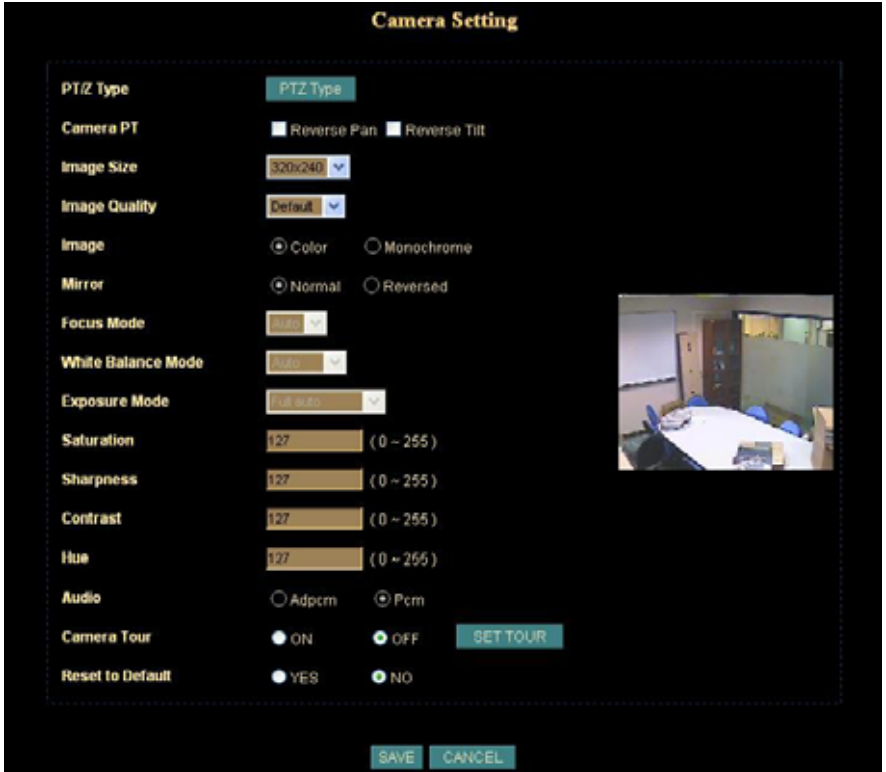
Camera Setting

PT/Z Type PTZ Type

Camera PT Reverse Pan Reverse Tilt

Image Size 320x240

Image Quality Default

Image Color Monochrome

Mirror Normal Reversed

Focus Mode Auto

White Balance Mode Auto

Exposure Mode Full auto

Saturation 127 ( 0 ~ 255 )

Sharpness 127 ( 0 ~ 255 )

Contrast 127 ( 0 ~ 255 )

Hue 127 ( 0 ~ 255 )

Audio Adpcm Pcm

Camera Tour ON OFF SET TOUR

Reset to Default YES NO

SAVE CANCEL